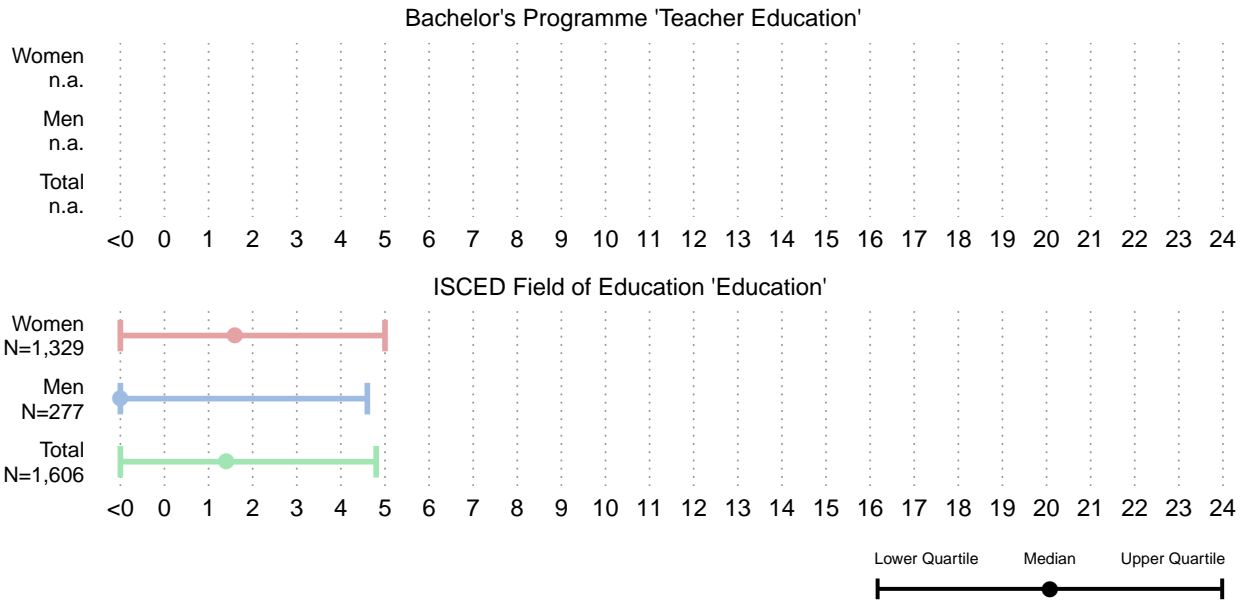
Bachelor's Programme 'Teacher Education'

Women
n.a.

Men
n.a.

Total
n.a.

<0 0 1 2 3 4 5 6 7 8 9 10 11 12 13 14 15 16 17 18 19 20 21 22 23 24

ISCED Field of Education 'Education'

Women
N=1,329

Men
N=277

Total
N=1,606

<0 0 1 2 3 4 5 6 7 8 9 10 11 12 13 14 15 16 17 18 19 20 21 22 23 24

Lower Quartile Median Upper Quartile